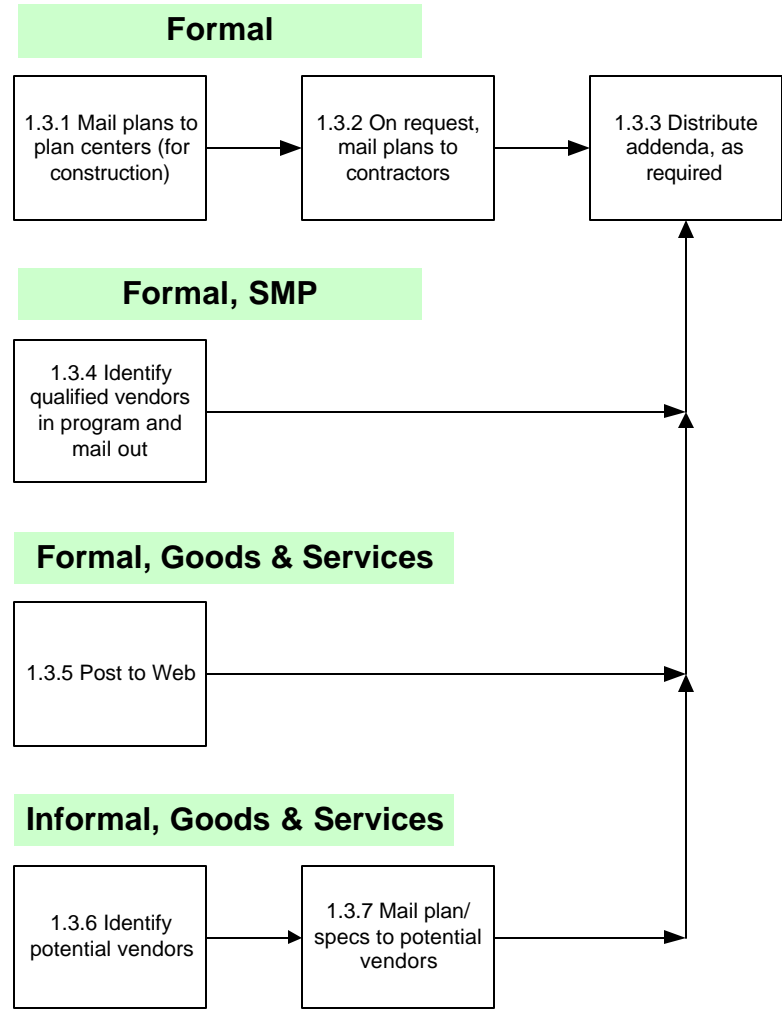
Formal

1.3.1 Mail plans to plan centers (for construction)

1.3.2 On request, mail plans to contractors

1.3.3 Distribute addenda, as required

Formal, SMP

1.3.4 Identify qualified vendors in program and mail out

Formal, Goods & Services

1.3.5 Post to Web

Informal, Goods & Services

1.3.6 Identify potential vendors

1.3.7 Mail plan/ specs to potential vendors